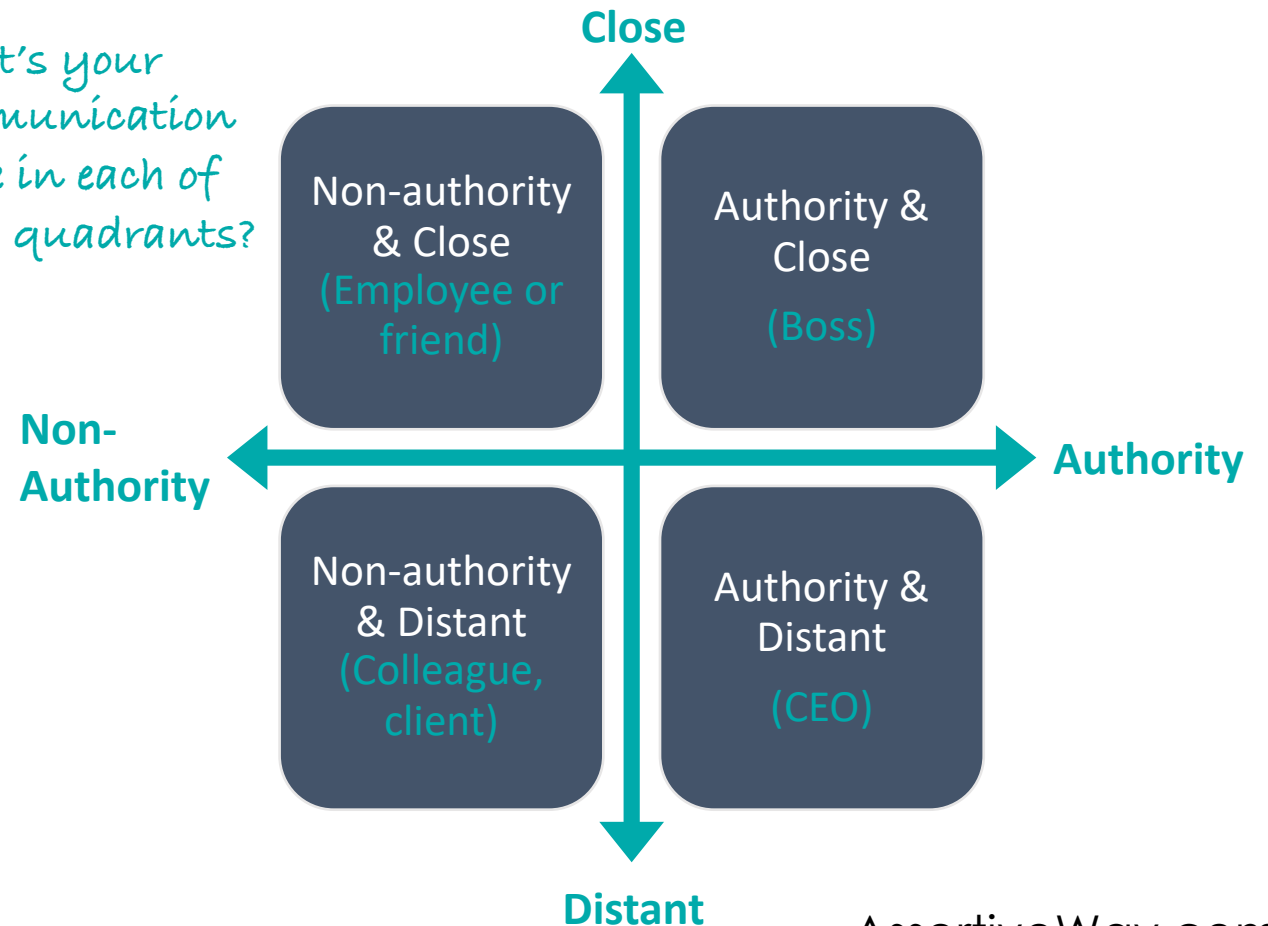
t's your
munication
in each of
quadrants?

Close

Non-authority & Close (Employee or friend)

Authority & Close (Boss)

Non-Authority

Authority

Non-authority & Distant (Colleague, client)

Authority & Distant (CEO)

Distant

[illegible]